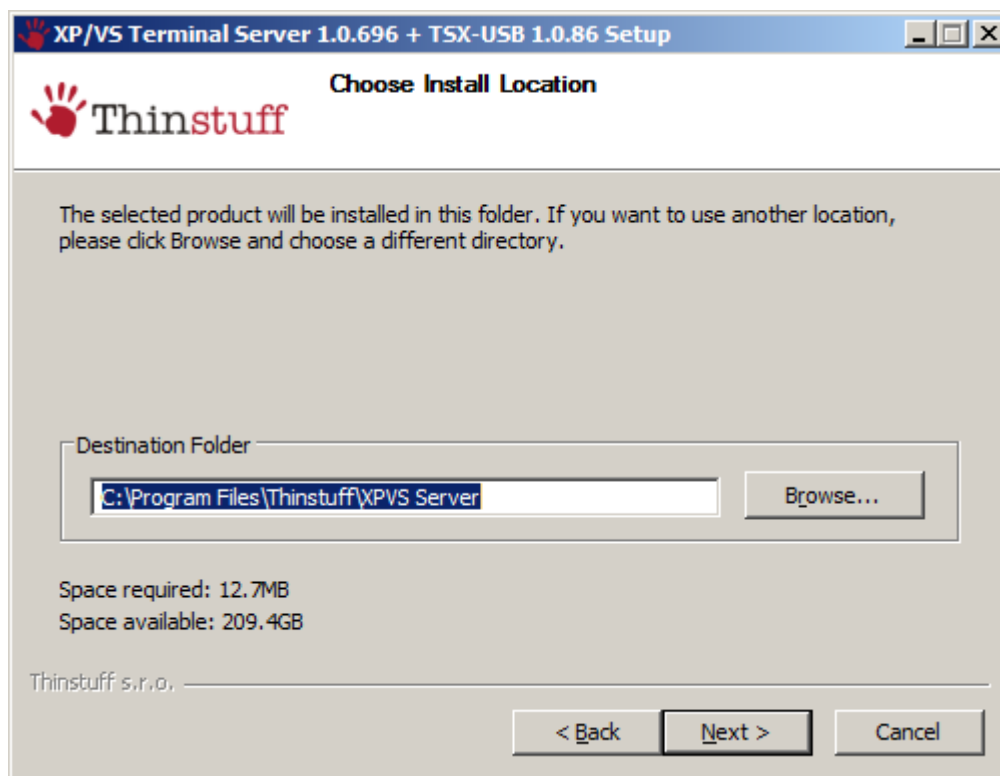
XP/VS Terminal Server 1.0.696 + TSX-USB 1.0.86 Setup

Thinstuff

Choose Install Location

The selected product will be installed in this folder. If you want to use another location, please click Browse and choose a different directory.

Destination Folder

C:\Program Files\Thinstuff\XPVS Server

Browse...

Space required: 12.7MB
Space available: 209.4GB

Thinstuff s.r.o.

< Back
Next >
Cancel